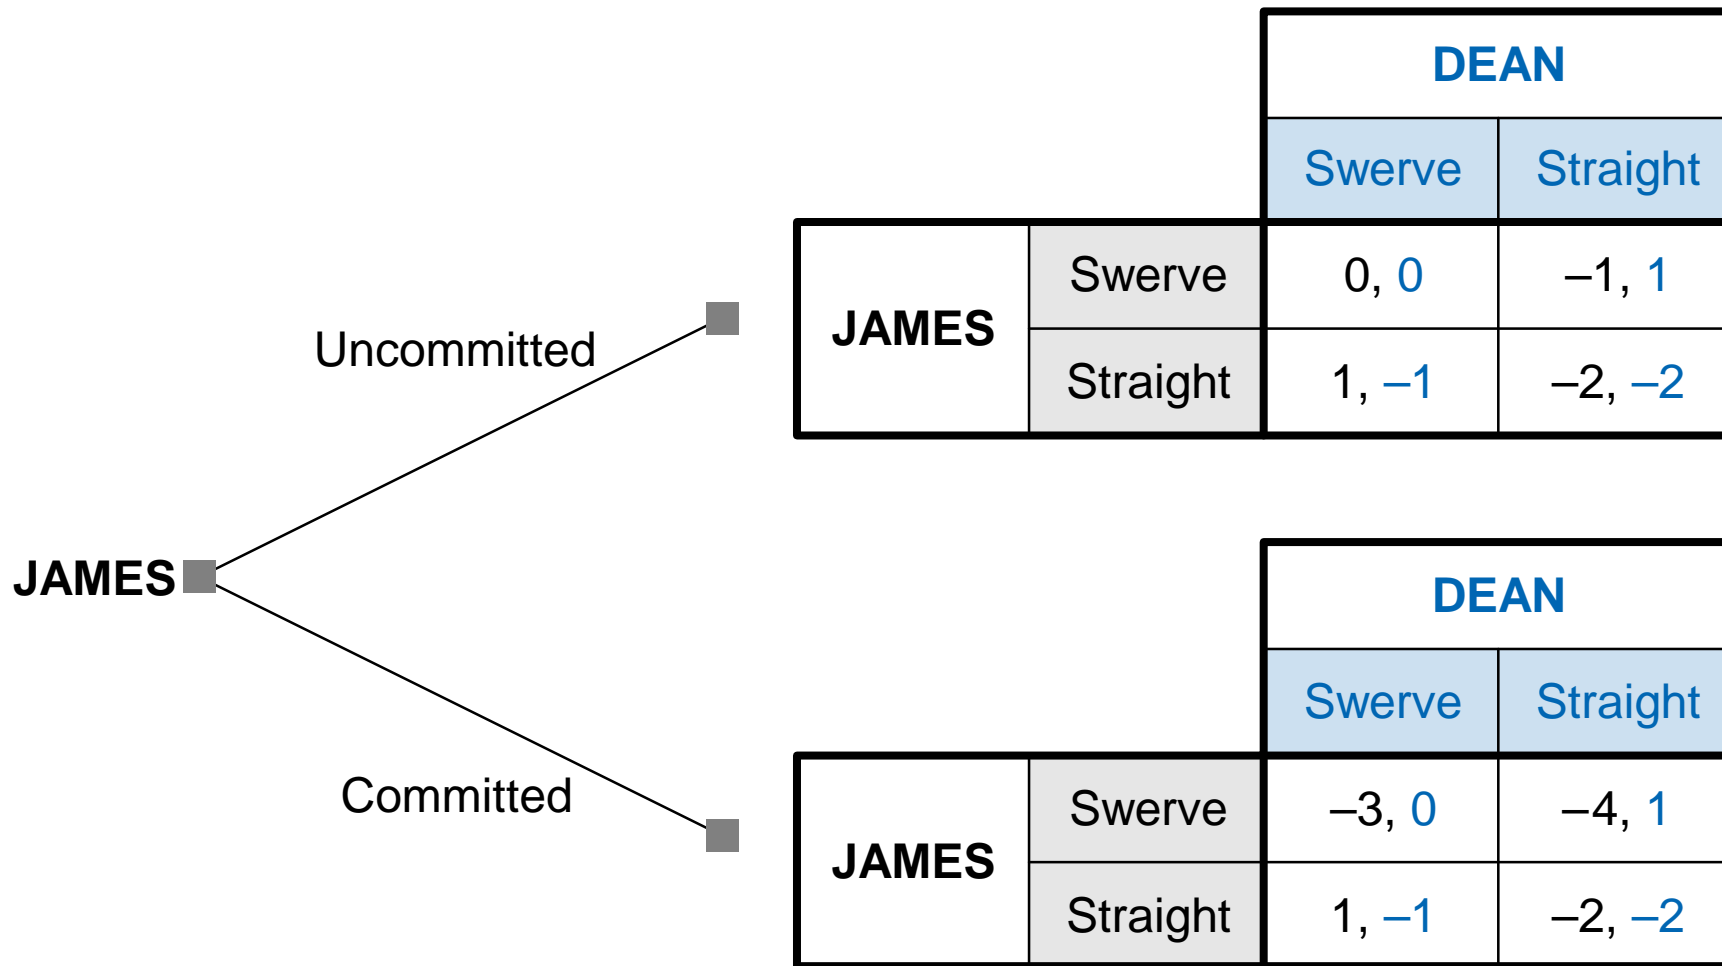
JAMES

Uncommitted

| | | DEAN | |
|---|---|---|---|
| | | Swerve | Straight |
| JAMES | Swerve | 0, 0 | –1, 1 |
| | Straight | 1, –1 | –2, –2 |

Committed

| | | DEAN | |
|---|---|---|---|
| | | Swerve | Straight |
| JAMES | Swerve | –3, 0 | –4, 1 |
| | Straight | 1, –1 | –2, –2 |